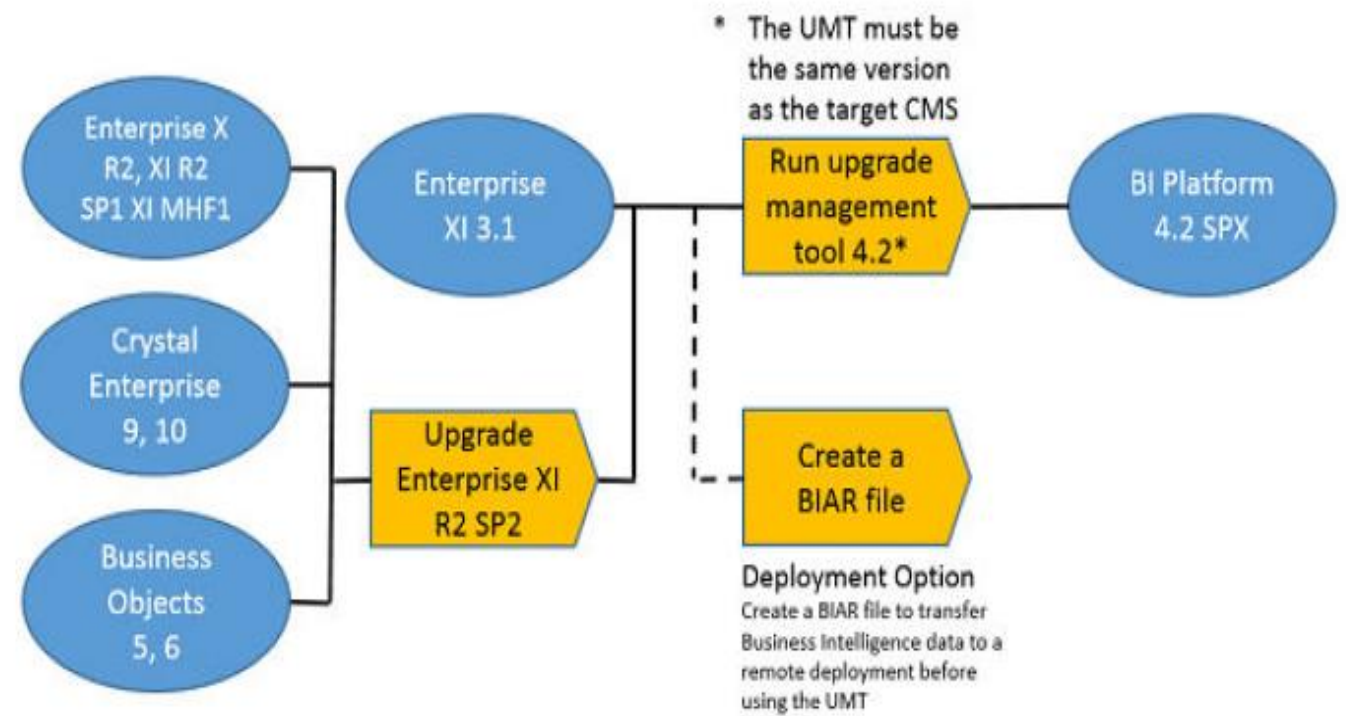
* The UMT must be the same version as the target CMS

Enterprise X R2, XI R2 SP1 XI MHF1

Crystal Enterprise 9, 10

Business Objects 5, 6

Enterprise XI 3.1

Upgrade Enterprise XI R2 SP2

Run upgrade management tool 4.2*

BI Platform 4.2 SPX

Create a BIAR file

Deployment Option
Create a BIAR file to transfer Business Intelligence data to a remote deployment before using the UMT